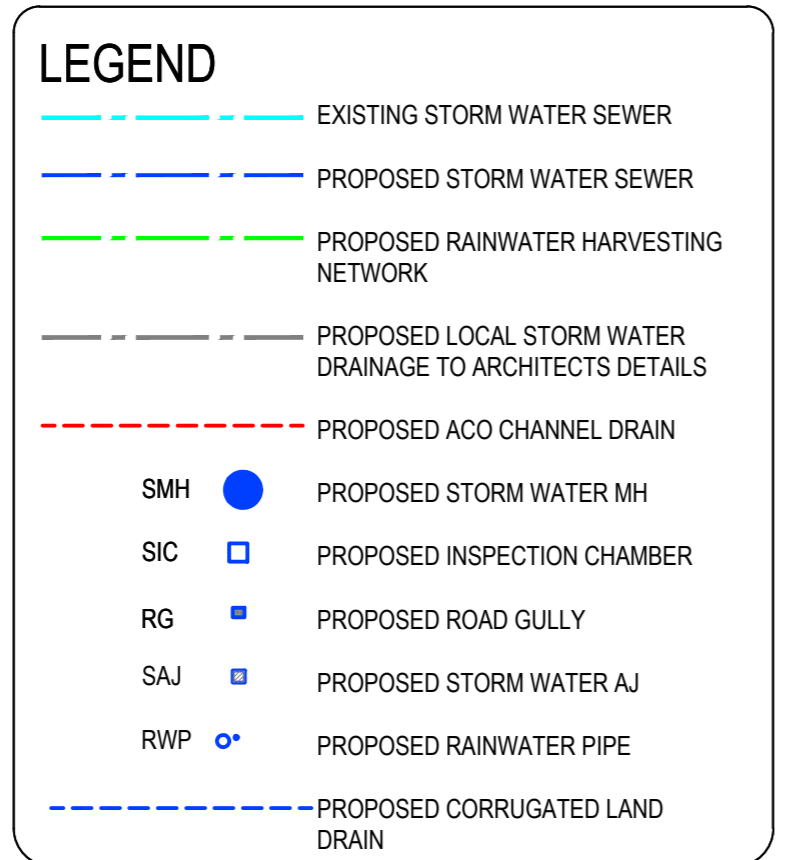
LEGEND

EXISTING STORM WATER SEWER

PROPOSED STORM WATER SEWER

PROPOSED RAINWATER HARVESTING NETWORK

PROPOSED LOCAL STORM WATER DRAINAGE TO ARCHITECTS DETAILS

PROPOSED ACO CHANNEL DRAIN

SMH PROPOSED STORM WATER MH

SIC PROPOSED INSPECTION CHAMBER

RG PROPOSED ROAD GULLY

SAJ PROPOSED STORM WATER AJ

RWP PROPOSED RAINWATER PIPE

PROPOSED CORRUGATED LAND DRAIN